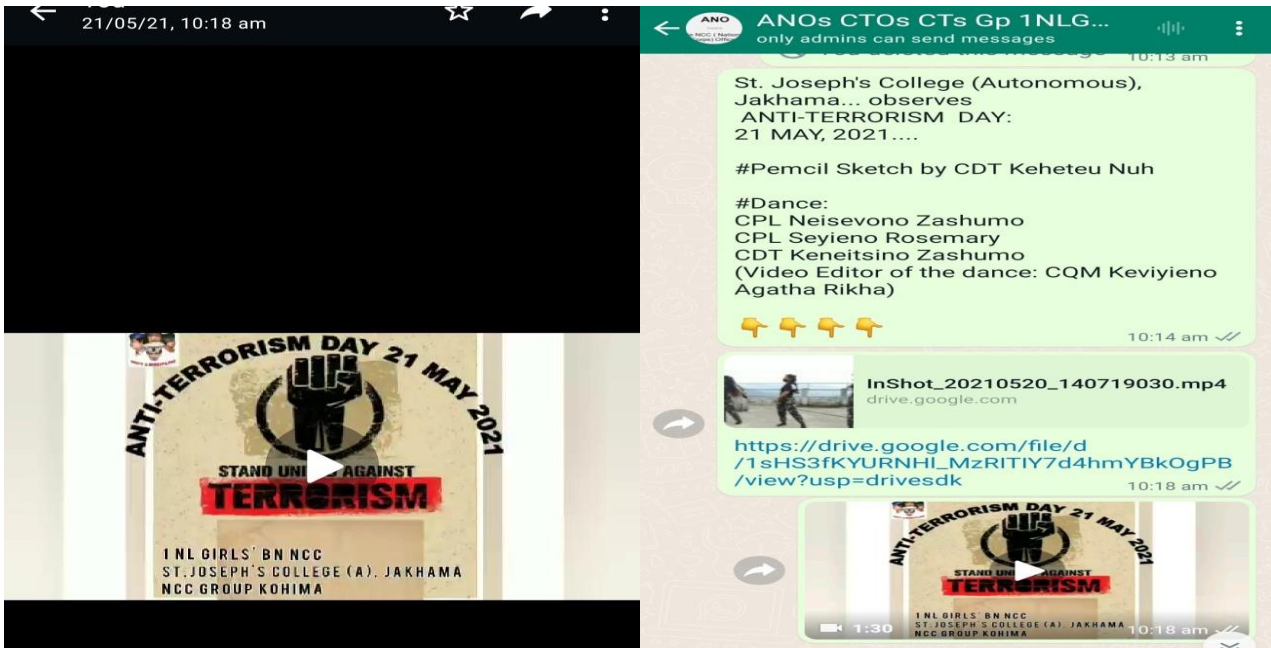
21/05/21, 10:18 am

ANTI-TERRORISM DAY 21 MAY 2021

STAND UNI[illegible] AGAINST TERRORISM

1 NL GIRLS' BN NCC
ST.JOSEPH'S COLLEGE (A). JAKHAMA
NCC GROUP KOHIMA

ANOs CTOs CTs Gp 1NLG...
only admins can send messages

10:13 am

St. Joseph's College (Autonomous), Jakhama... observes
ANTI-TERRORISM DAY:
21 MAY, 2021....

#Pemcil Sketch by CDT Keheteu Nuh

#Dance:
CPL Neisevono Zashumo
CPL Seyieno Rosemary
CDT Keneitsino Zashumo
(Video Editor of the dance: CQM Keviyieno Agatha Rikha)

👇👇👇👇

10:14 am

InShot_20210520_140719030.mp4
drive.google.com

https://drive.google.com/file/d/1sHS3fKYURNHI_MzRITIY7d4hmYBkOgPB/view?usp=drivesdk
10:18 am

ANTI-TERRORISM DAY 21 MAY 2021
STAND UNI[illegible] AGAINST TERRORISM
1 NL GIRLS' BN NCC
ST.JOSEPH'S COLLEGE (A). JAKHAMA
NCC GROUP KOHIMA
1:30
10:18 am